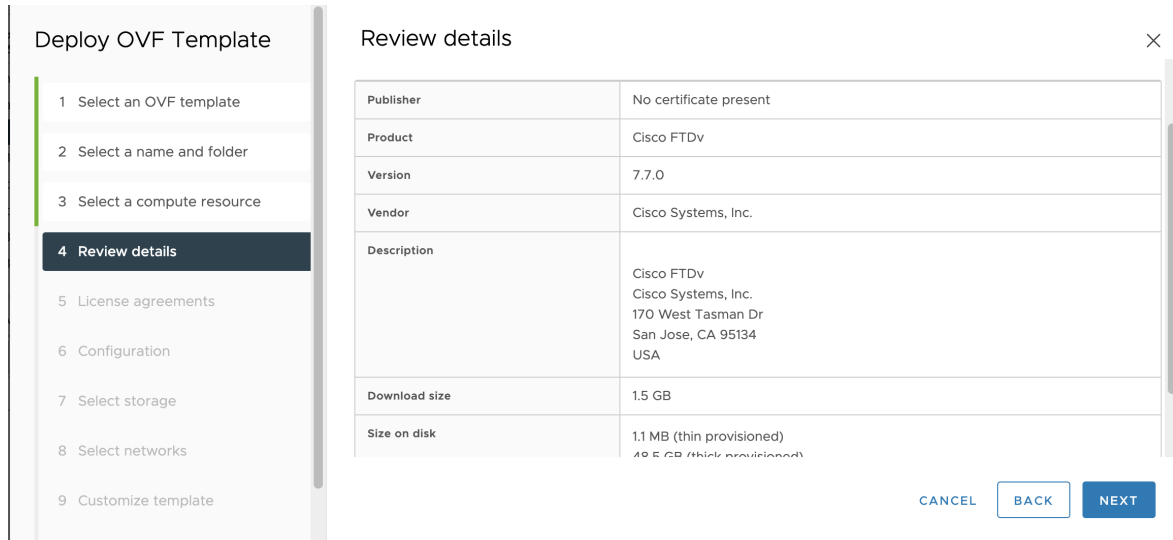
Deploy OVF Template

1 Select an OVF template
2 Select a name and folder
3 Select a compute resource
4 Review details
5 License agreements
6 Configuration
7 Select storage
8 Select networks
9 Customize template

Review details

×

| Publisher | No certificate present |
|---|---|
| Product | Cisco FTDv |
| Version | 7.7.0 |
| Vendor | Cisco Systems, Inc. |
| Description | Cisco FTDv<br>Cisco Systems, Inc.<br>170 West Tasman Dr<br>San Jose, CA 95134<br>USA |
| Download size | 1.5 GB |
| Size on disk | 1.1 MB (thin provisioned)<br>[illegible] |

CANCEL BACK NEXT